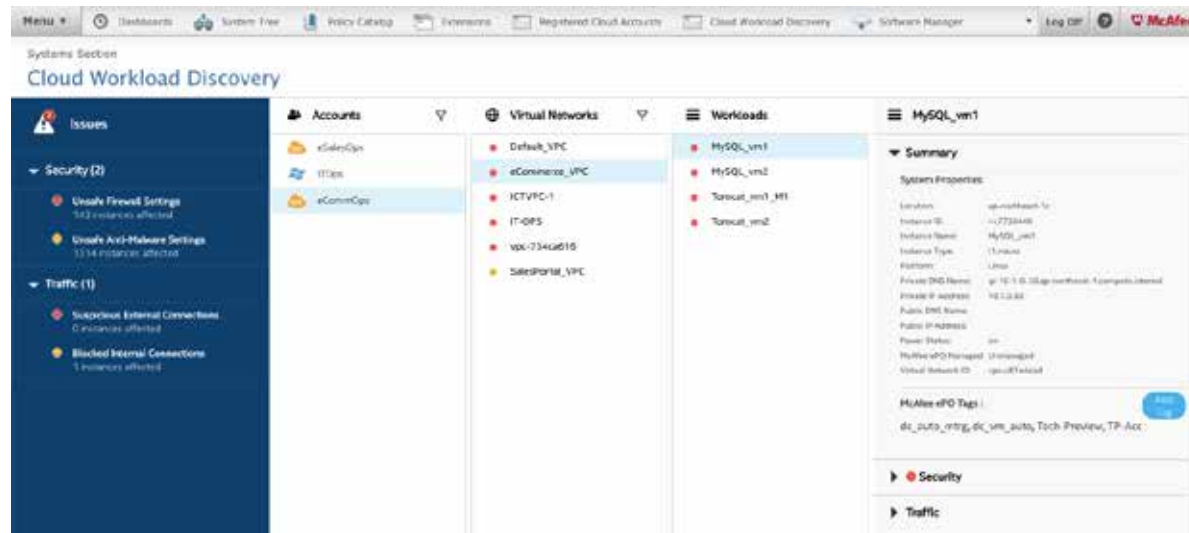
Menu ▾ Dashboards System Tree Policy Catalog Extensions Registered Cloud Accounts Cloud Workload Discovery Software Manager ▾ Log Off McAfee

Systems Section
Cloud Workload Discovery

Issues

▾ Security (2)

Unsafe Firewall Settings
143 instances affected

Unsafe Anti-Malware Settings
1314 instances affected

▾ Traffic (1)

Suspicious External Connections
0 instances affected

Blocked Internal Connections
1 instances affected

Accounts

eSalesOps
ITOps
eCommOps

Virtual Networks

Default_VPC
eCommerce_VPC
ICTVPC-1
IT-OPS
vpc-734ca616
SalesPortal_VPC

Workloads

MySQL_vm1
MySQL_vm2
Tomcat_vm1_M1
Tomcat_vm2

MySQL_vm1

▾ Summary

System Properties

Location: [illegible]
Instance ID: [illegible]
Instance Name: MySQL_vm1
Instance Type: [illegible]
Platform: Linux
Private DNS Name: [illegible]
Private IP Address: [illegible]
Public DNS Name:
Public IP Address:
Power Status: on
McAfee ePO Managed: Unmanaged
Virtual Network ID: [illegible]

McAfee ePO Tags :
dc_auto_mtrg, dc_vm_auto, Tech Preview, TP-Acc

Add Tag

▸ Security

▸ Traffic